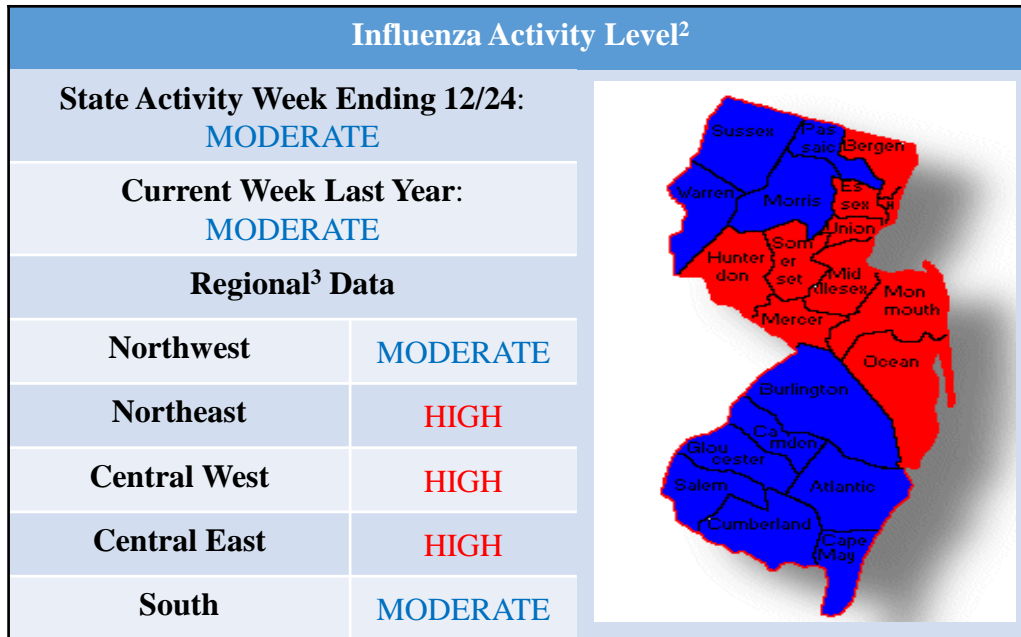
Influenza Activity Level$^2$

State Activity Week Ending 12/24: MODERATE

Current Week Last Year: MODERATE

Regional$^3$ Data

| Northwest | MODERATE |
|---|---|
| Northeast | HIGH |
| Central West | HIGH |
| Central East | HIGH |
| South | MODERATE |

Sussex
Pas saic
Bergen
Warren
Morris
Es sex
Hud
Union
Hunter don
Som er set
Mid dlesex
Mon mouth
Mercer
Ocean
Burlington
Ca mden
Glou cester
Salem
Atlantic
Cumberland
Cape May